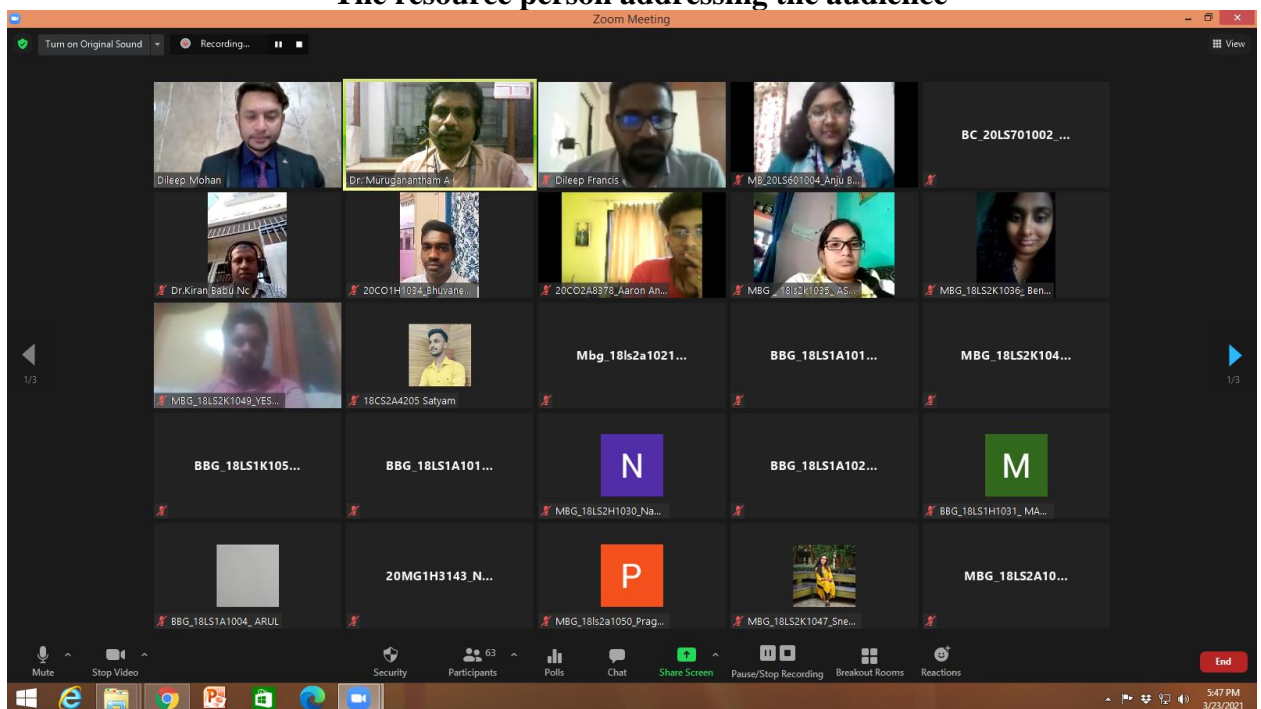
The resource person addressing the audience

Zoom Meeting

Turn on Original Sound
Recording...
View

Dileep Mohan
Dr. Muruganantham A
Dileep Francis
MB_20LS601004_Anju B...
BC_20LS701002_...

Dr.Kiran Babu Nc
20CO1H1034_Bhuvane...
20CO2A8378_Aaron An...
MBG_18ls2k1035_AS...
MBG_18LS2K1036_Ben...

MBG_18LS2K1049_YES...
18CS2A4205 Satyam
Mbg_18ls2a1021...
BBG_18LS1A101...
MBG_18LS2K104...

1/3
1/3

BBG_18LS1K105...
BBG_18LS1A101...
N
MBG_18LS2H1030_Na...
BBG_18LS1A102...
M
BBG_18LS1H1031_MA...

BBG_18LS1A1004_ARUL
20MG1H3143_N...
P
MBG_18ls2a1050_Prag...
MBG_18LS2K1047_Sne...
MBG_18LS2A10...

Mute
Stop Video
Security
63
Participants
Polls
Chat
Share Screen
Pause/Stop Recording
Breakout Rooms
Reactions
End

5:47 PM
3/23/2021